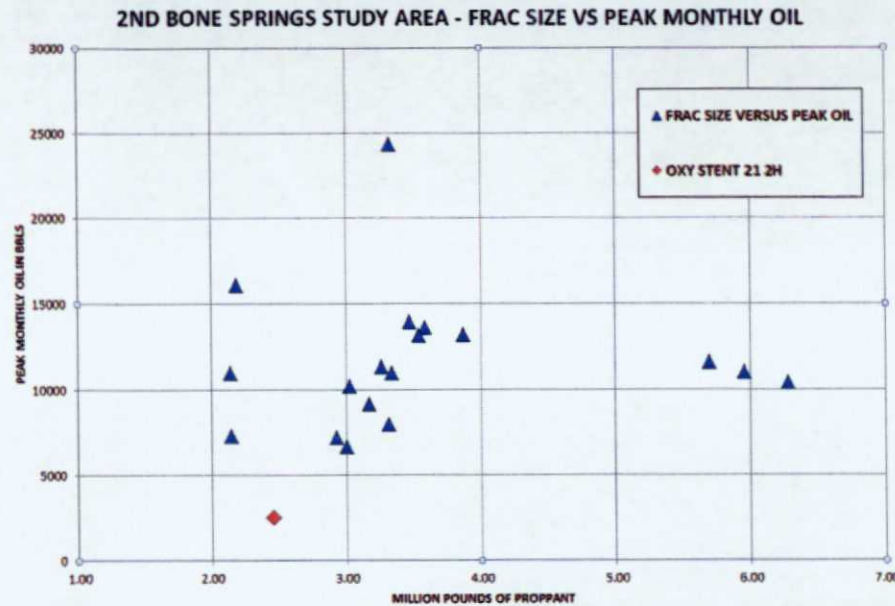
2ND BONE SPRINGS STUDY AREA - FRAC SIZE VS PEAK MONTHLY OIL

30000
25000
20000
15000
10000
5000
0

PEAK MONTHLY OIL IN BBLS

FRAC SIZE VERSUS PEAK OIL
OXY STENT 21 2H

1.00
2.00
3.00
4.00
5.00
6.00
7.00

MILLION POUNDS OF PROPPANT